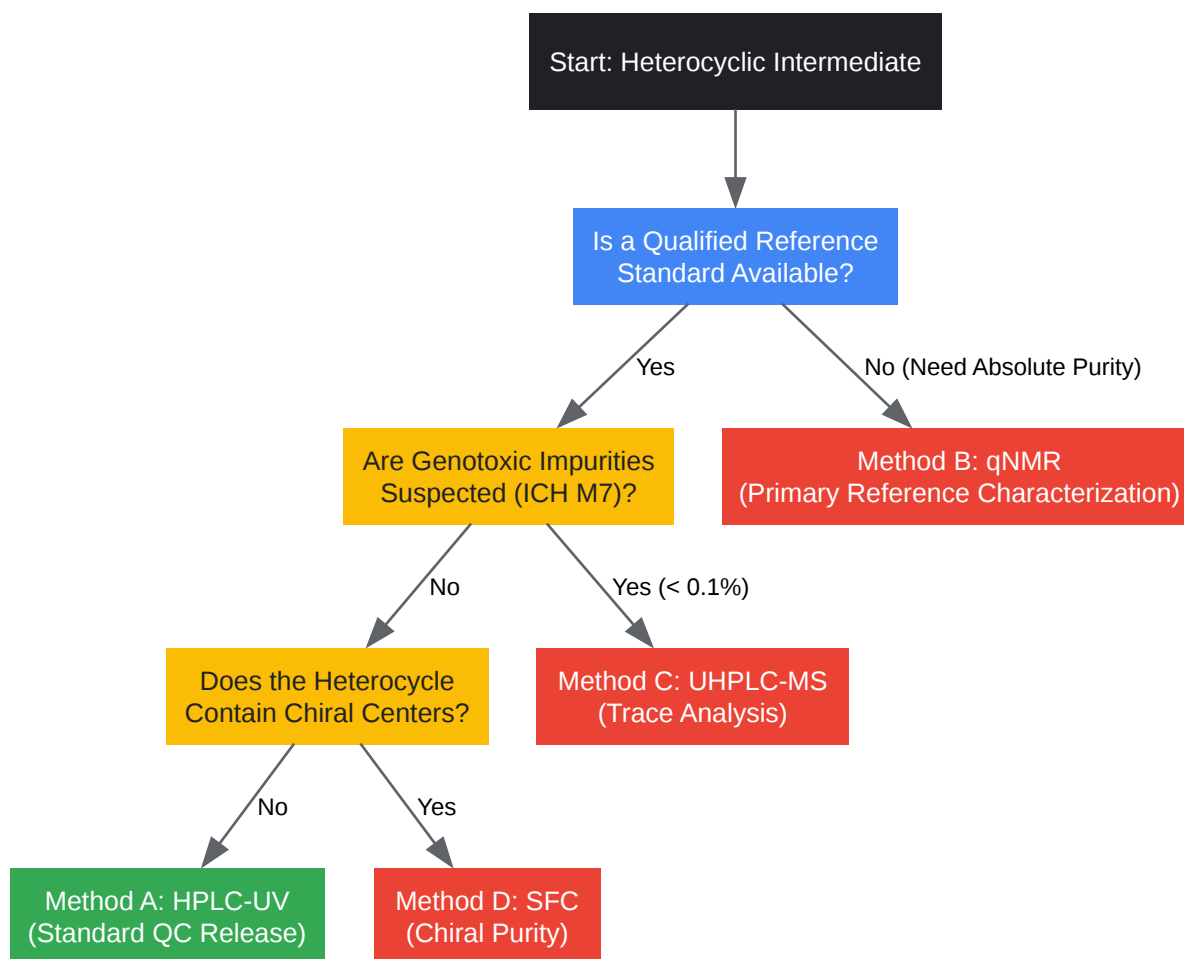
Start: Heterocyclic Intermediate

Is a Qualified Reference Standard Available?

Yes

No (Need Absolute Purity)

Are Genotoxic Impurities Suspected (ICH M7)?

Method B: qNMR (Primary Reference Characterization)

No

Yes (< 0.1%)

Does the Heterocycle Contain Chiral Centers?

Method C: UHPLC-MS (Trace Analysis)

No

Yes

Method A: HPLC-UV (Standard QC Release)

Method D: SFC (Chiral Purity)